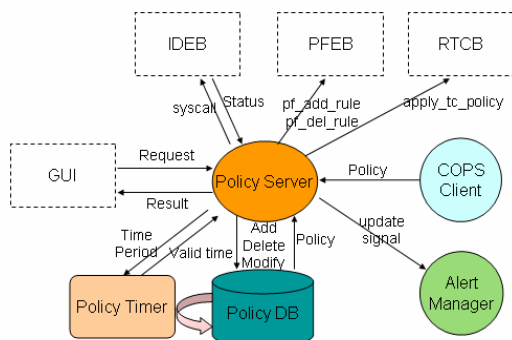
IDEB

PFEB

RTCB

syscall

Status

pf_add_rule
pf_del_rule

apply_tc_policy

GUI

Request

Result

Policy Server

Policy

COPS Client

update signal

Time Period

Valid time

Add
Delete
Modify

Policy

Alert Manager

Policy Timer

Policy DB